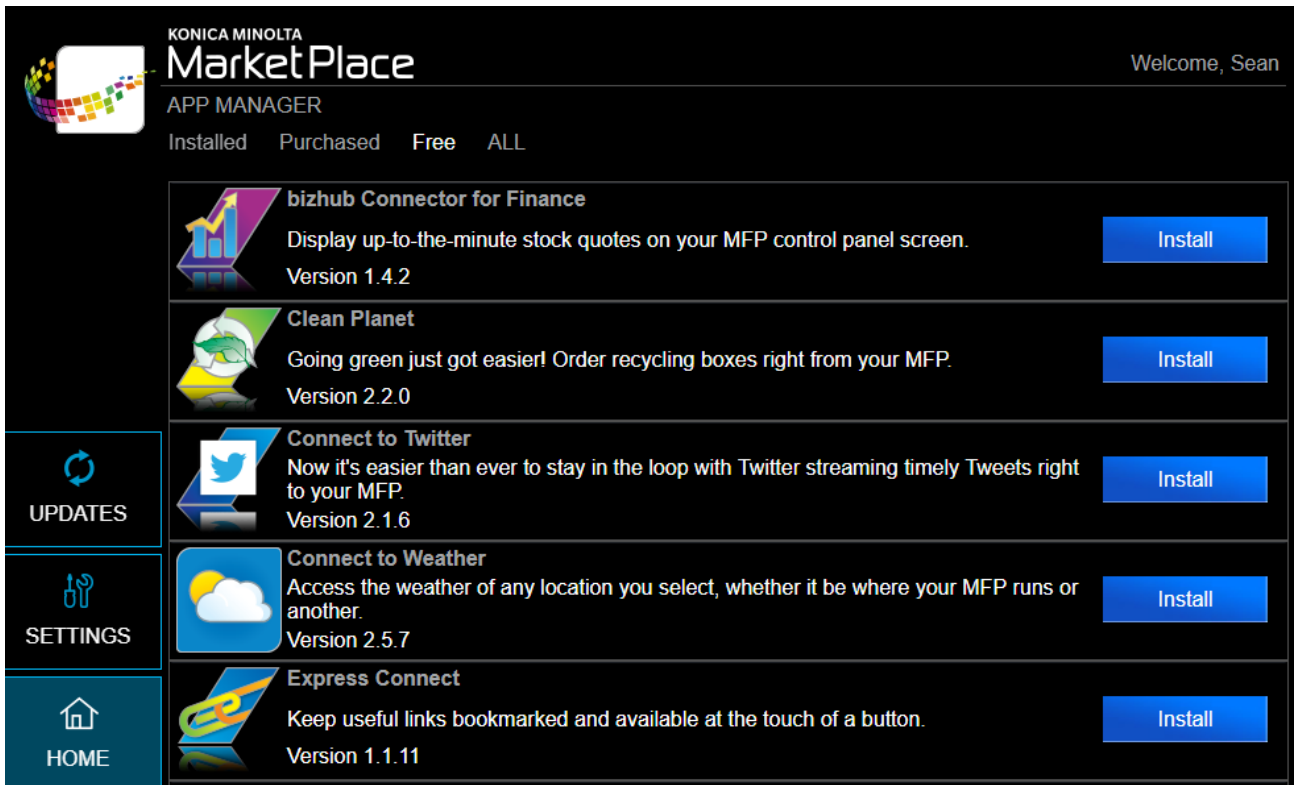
KONICA MINOLTA
MarketPlace

Welcome, Sean

APP MANAGER

Installed Purchased Free ALL

bizhub Connector for Finance
Display up-to-the-minute stock quotes on your MFP control panel screen.
Version 1.4.2
Install

Clean Planet
Going green just got easier! Order recycling boxes right from your MFP.
Version 2.2.0
Install

Connect to Twitter
Now it's easier than ever to stay in the loop with Twitter streaming timely Tweets right to your MFP.
Version 2.1.6
Install

Connect to Weather
Access the weather of any location you select, whether it be where your MFP runs or another.
Version 2.5.7
Install

Express Connect
Keep useful links bookmarked and available at the touch of a button.
Version 1.1.11
Install

UPDATES

SETTINGS

HOME